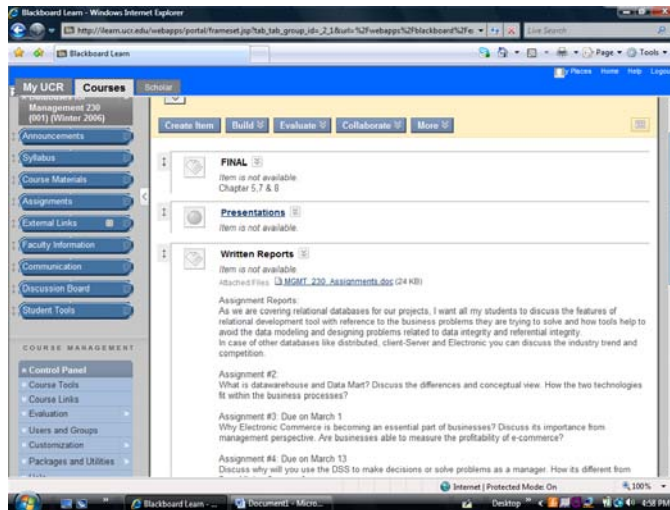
Blackboard Learn - Windows Internet Explorer

http://learn.ucr.edu/webapps/portal/frameset.jsp?tab_tab_group_id=_2_1&url=%2Fwebapps%2Fblackboard%2Fe

Live Search

Blackboard Learn

Page Tools

My Places Home Help Logout

My UCR Courses Scholar

Management 230 (001) (Winter 2006)

Announcements

Syllabus

Course Materials

Assignments

External Links

Faculty Information

Communication

Discussion Board

Student Tools

COURSE MANAGEMENT

Control Panel

Course Tools

Course Links

Evaluation

Users and Groups

Customization

Packages and Utilities

Create Item Build Evaluate Collaborate More

FINAL

Item is not available.

Chapter 5,7 & 8

Presentations

Item is not available.

Written Reports

Item is not available.

Attached Files: MGMT 230 Assignments.doc (24 KB)

Assignment Reports:

As we are covering relational databases for our projects, I want all my students to discuss the features of relational development tool with reference to the business problems they are trying to solve and how tools help to avoid the data modeling and designing problems related to data integrity and referential integrity.

In case of other databases like distributed, client-Server and Electronic you can discuss the industry trend and competition.

Assignment #2:

What is datawarehouse and Data Mart? Discuss the differences and conceptual view. How the two technologies fit within the business processes?

Assignment #3: Due on March 1

Why Electronic Commerce is becoming an essential part of businesses? Discuss its importance from management perspective. Are businesses able to measure the profitability of e-commerce?

Assignment #4: Due on March 13

Discuss why will you use the DSS to make decisions or solve problems as a manager. How its different from

Internet | Protected Mode: On 100%

Blackboard Learn - ... Document1 - Micro... Desktop 4:58 PM